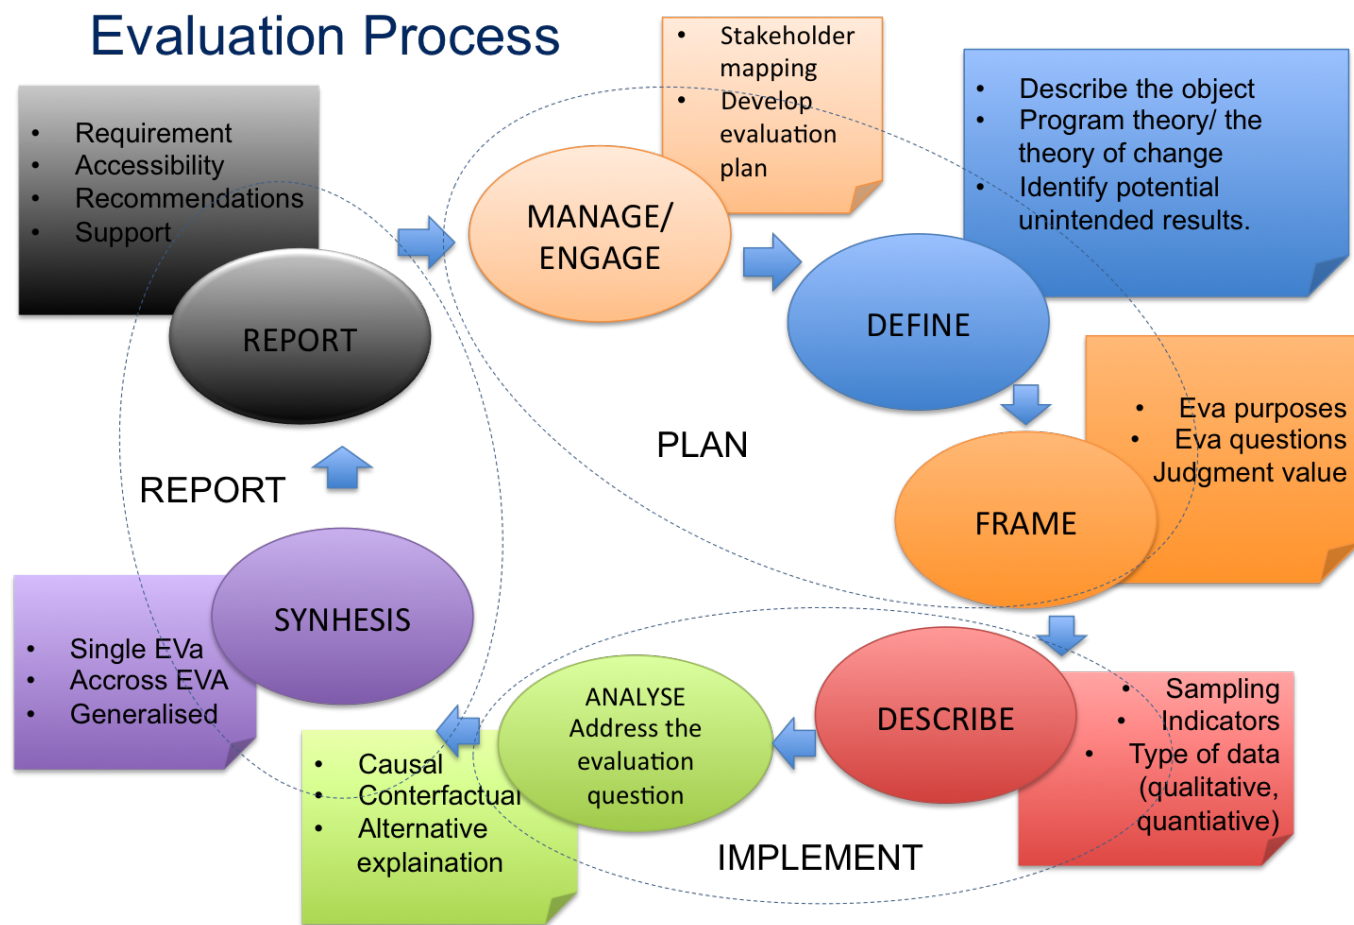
Evaluation Process

- Requirement
- Accessibility
- Recommendations
- Support

REPORT

- Stakeholder mapping
- Develop evaluation plan

MANAGE/ ENGAGE

- Describe the object
- Program theory/ the theory of change
- Identify potential unintended results.

DEFINE

PLAN

- Eva purposes
- Eva questions
Judgment value

FRAME

REPORT

SYNHESIS

- Single EVa
- Accross EVA
- Generalised

ANALYSE Address the evaluation question

- Causal
- Conterfactual
- Alternative explaination

DESCRIBE

- Sampling
- Indicators
- Type of data (qualitative, quantiative)

IMPLEMENT